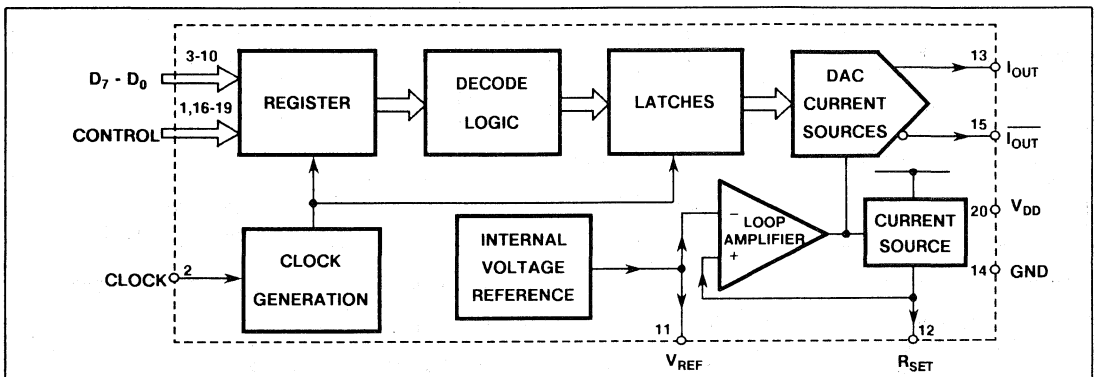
$D_7 - D_0$
3-10
1,16-19
CONTROL
REGISTER
DECODE LOGIC
LATCHES
DAC CURRENT SOURCES
13 $I_{OUT}$
15 $\overline{I_{OUT}}$
CLOCK 2
CLOCK GENERATION
INTERNAL VOLTAGE REFERENCE
$-$ LOOP AMPLIFIER $+$
CURRENT SOURCE
20 $V_{DD}$
14 GND
11
$V_{REF}$
12
$R_{SET}$